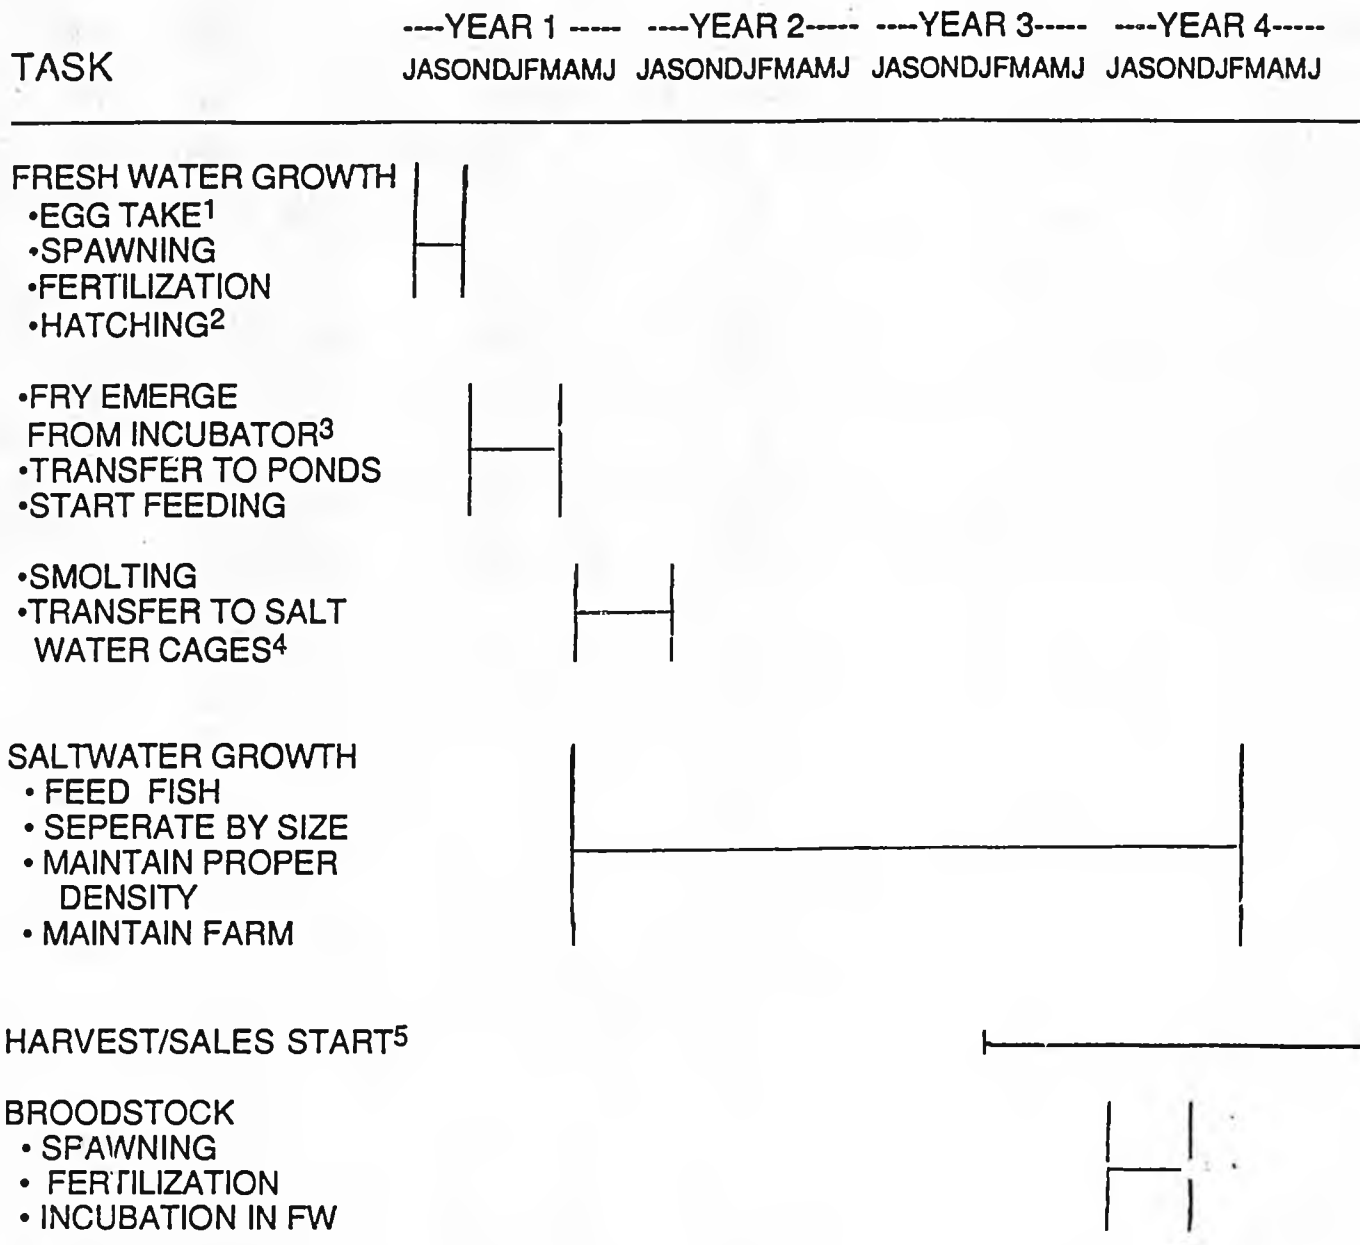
TASK

----YEAR 1 ----- ----YEAR 2----- ----YEAR 3----- ----YEAR 4-----
JASONDJFMAMJ JASONDJFMAMJ JASONDJFMAMJ JASONDJFMAMJ

FRESH WATER GROWTH
•EGG TAKE$^1$
•SPAWNING
•FERTILIZATION
•HATCHING$^2$

•FRY EMERGE FROM INCUBATOR$^3$
•TRANSFER TO PONDS
•START FEEDING

•SMOLTING
•TRANSFER TO SALT WATER CAGES$^4$

SALTWATER GROWTH
• FEED FISH
• SEPERATE BY SIZE
• MAINTAIN PROPER DENSITY
• MAINTAIN FARM

HARVEST/SALES START$^5$

BROODSTOCK
• SPAWNING
• FERTILIZATION
• INCUBATION IN FW